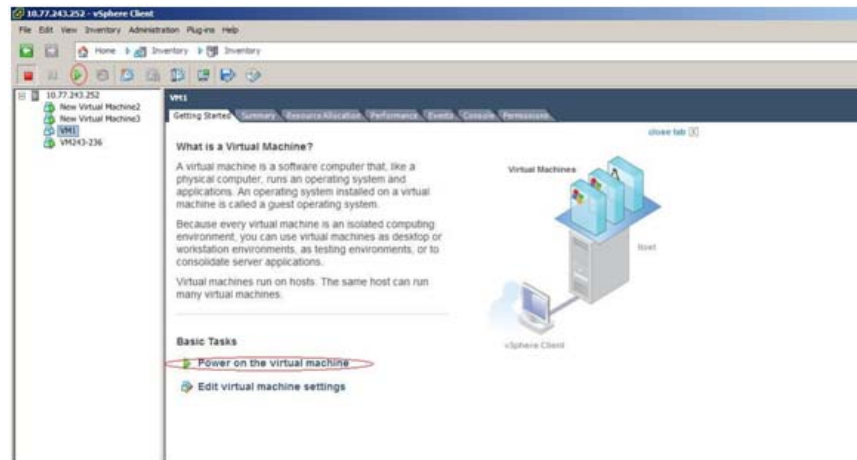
10.77.243.252 - vSphere Client

File Edit View Inventory Administration Plug-ins Help

Home Inventory Inventory

10.77.243.252
New Virtual Machine2
New Virtual Machine3
VM1
VM243-236

VM1

Getting Started Summary Resource Allocation Performance Events Console Permissions

close tab

What is a Virtual Machine?

A virtual machine is a software computer that, like a physical computer, runs an operating system and applications. An operating system installed on a virtual machine is called a guest operating system.

Because every virtual machine is an isolated computing environment, you can use virtual machines as desktop or workstation environments, as testing environments, or to consolidate server applications.

Virtual machines run on hosts. The same host can run many virtual machines.

Virtual Machines

Host

vSphere Client

Basic Tasks

Power on the virtual machine

Edit virtual machine settings